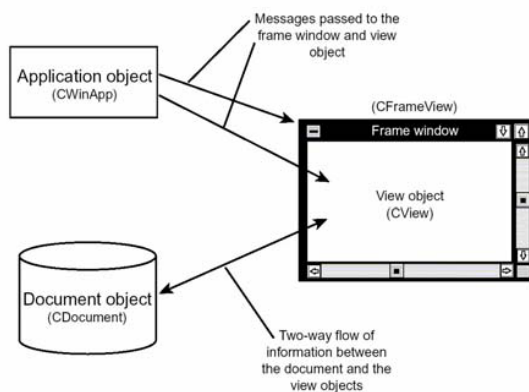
Messages passed to the frame window and view object

Application object
(CWinApp)

(CFrameView)

Frame window

View object
(CView)

Document object
(CDocument)

Two-way flow of information between the document and the view objects